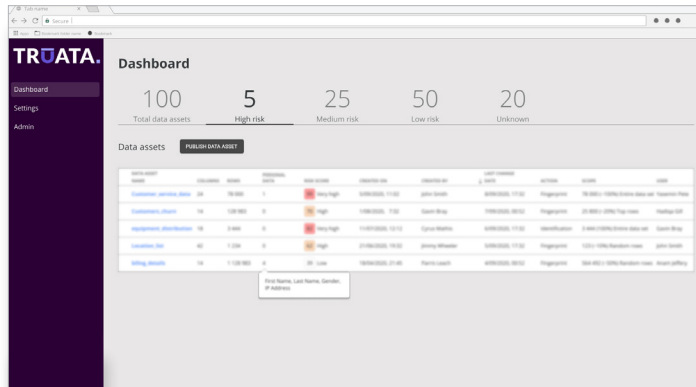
Tab name

Secure

TRUATA.

Dashboard
Settings
Admin

Dashboard

100
Total data assets

5
High risk

25
Medium risk

50
Low risk

20
Unknown

Data assets

PUBLISH DATA ASSET

| DATA ASSET NAME | COLUMNS | ROWS | PERSONAL DATA | RISK SCORE | CREATED ON | CREATED BY | LAST CHANGE DATE | ACTION | SCOPE | USER |
|---|---|---|---|---|---|---|---|---|---|---|
| Customer_service_data | 24 | 78 000 | 1 | 90 Very high | 3/20/2020, 11:02 | John Smith | 8/09/2020, 17:22 | Fingerprint | 78 000 (~30%) Entire data set | Yasemin Pala |
| Customers_churn | 14 | 128 983 | 3 | 70 High | 1/08/2020, 7:32 | Gavin Bray | 7/09/2020, 00:52 | Fingerprint | 25 000 (~20%) Top rows | Hadiqa Gill |
| equipment_distribution | 18 | 3 444 | 6 | 85 Very high | 11/07/2020, 12:13 | Cyrus Mathis | 6/09/2020, 17:32 | Identification | 3 444 (100%) Entire data set | Gavin Bray |
| Location_list | 42 | 1 234 | 3 | 60 High | 21/06/2020, 19:32 | Jimmy Wheeler | 5/09/2020, 17:32 | Fingerprint | 123 (~10%) Random rows | John Smith |
| billing_details | 14 | 1 128 983 | 4 | 20 Low | 18/04/2020, 21:45 | Parris Leach | 4/09/2020, 00:52 | Fingerprint | 564 492 (~50%) Random rows | Anam Jeffery |

First Name, Last Name, Gender, IP Address